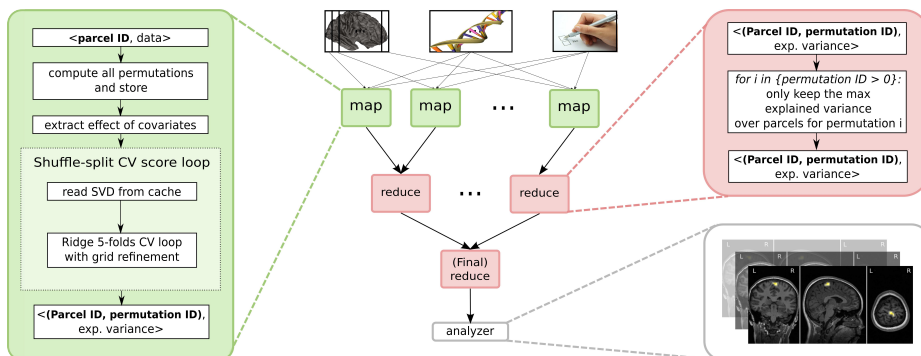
<**parcel ID**, data>

compute all permutations and store

extract effect of covariates

Shuffle-split CV score loop

read SVD from cache

Ridge 5-folds CV loop with grid refinement

<(**Parcel ID, permutation ID**), exp. variance>

map

map

...

map

reduce

...

reduce

(Final) reduce

analyzer

<(**Parcel ID, permutation ID**), exp. variance>

*for i in {permutation ID > 0}*: only keep the max explained variance over parcels for permutation i

<(**Parcel ID, permutation ID**), exp. variance>

L R

L R

L R

L R